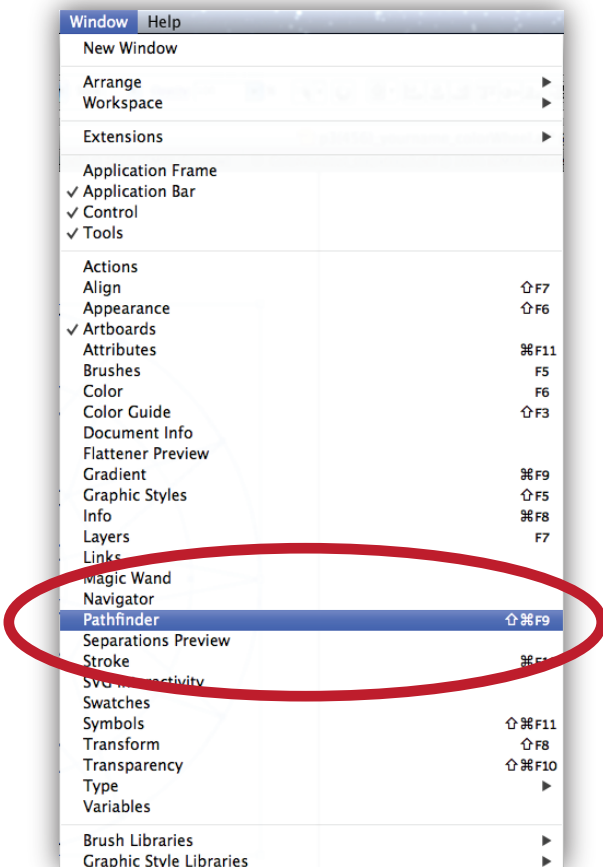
Window Help

New Window

Arrange ▶
Workspace ▶

Extensions ▶

Application Frame
✓ Application Bar
✓ Control
✓ Tools

Actions
Align ⇧F7
Appearance ⇧F6
✓ Artboards
Attributes ⌘F11
Brushes F5
Color F6
Color Guide ⇧F3
Document Info
Flattener Preview
Gradient ⌘F9
Graphic Styles ⇧F5
Info ⌘F8
Layers F7
Links
Magic Wand
Navigator
Pathfinder ⇧⌘F9
Separations Preview
Stroke ⌘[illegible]
SVG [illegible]ctivity
Swatches
Symbols ⇧⌘F11
Transform ⇧F8
Transparency ⇧⌘F10
Type ▶
Variables

Brush Libraries ▶
Graphic Style Libraries ▶